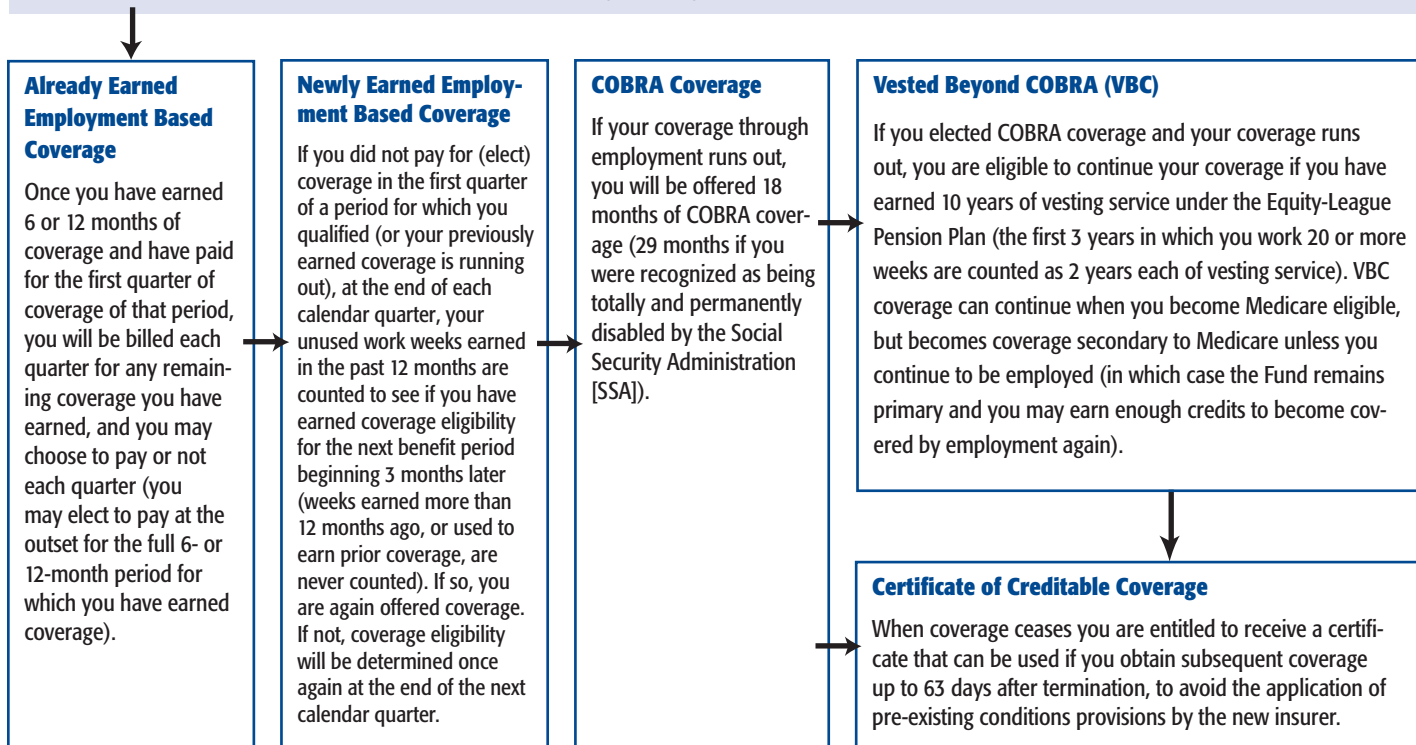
Already Earned Employment Based Coverage

Once you have earned 6 or 12 months of coverage and have paid for the first quarter of coverage of that period, you will be billed each quarter for any remaining coverage you have earned, and you may choose to pay or not each quarter (you may elect to pay at the outset for the full 6- or 12-month period for which you have earned coverage).

Newly Earned Employment Based Coverage

If you did not pay for (elect) coverage in the first quarter of a period for which you qualified (or your previously earned coverage is running out), at the end of each calendar quarter, your unused work weeks earned in the past 12 months are counted to see if you have earned coverage eligibility for the next benefit period beginning 3 months later (weeks earned more than 12 months ago, or used to earn prior coverage, are never counted). If so, you are again offered coverage. If not, coverage eligibility will be determined once again at the end of the next calendar quarter.

COBRA Coverage

If your coverage through employment runs out, you will be offered 18 months of COBRA coverage (29 months if you were recognized as being totally and permanently disabled by the Social Security Administration [SSA]).

Vested Beyond COBRA (VBC)

If you elected COBRA coverage and your coverage runs out, you are eligible to continue your coverage if you have earned 10 years of vesting service under the Equity-League Pension Plan (the first 3 years in which you work 20 or more weeks are counted as 2 years each of vesting service). VBC coverage can continue when you become Medicare eligible, but becomes coverage secondary to Medicare unless you continue to be employed (in which case the Fund remains primary and you may earn enough credits to become covered by employment again).

Certificate of Creditable Coverage

When coverage ceases you are entitled to receive a certificate that can be used if you obtain subsequent coverage up to 63 days after termination, to avoid the application of pre-existing conditions provisions by the new insurer.